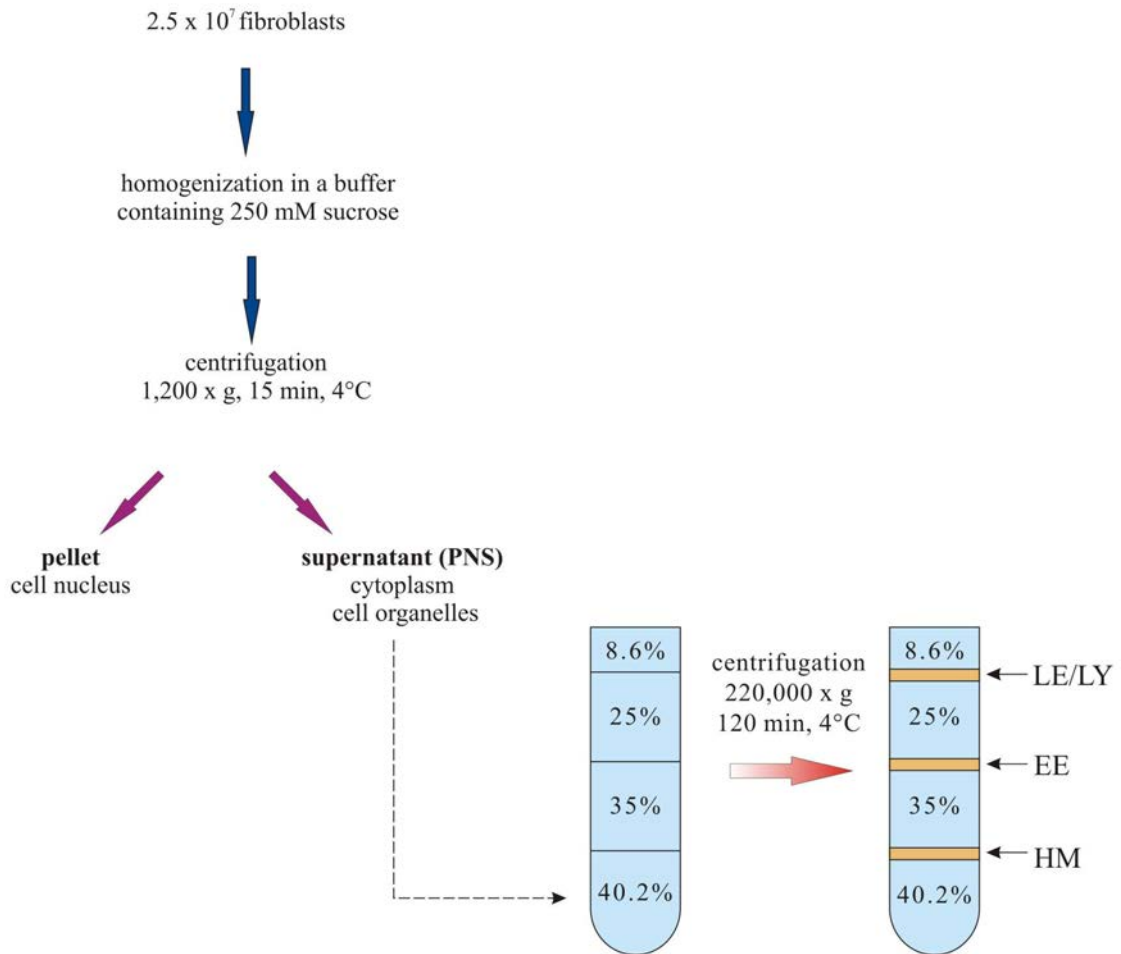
$2.5 \times 10^7$ fibroblasts

homogenization in a buffer containing 250 mM sucrose

centrifugation
1,200 x g, 15 min, 4°C

**pellet**
cell nucleus

**supernatant (PNS)**
cytoplasm
cell organelles

8.6%
25%
35%
40.2%

centrifugation
220,000 x g
120 min, 4°C

8.6%
LE/LY
25%
EE
35%
HM
40.2%